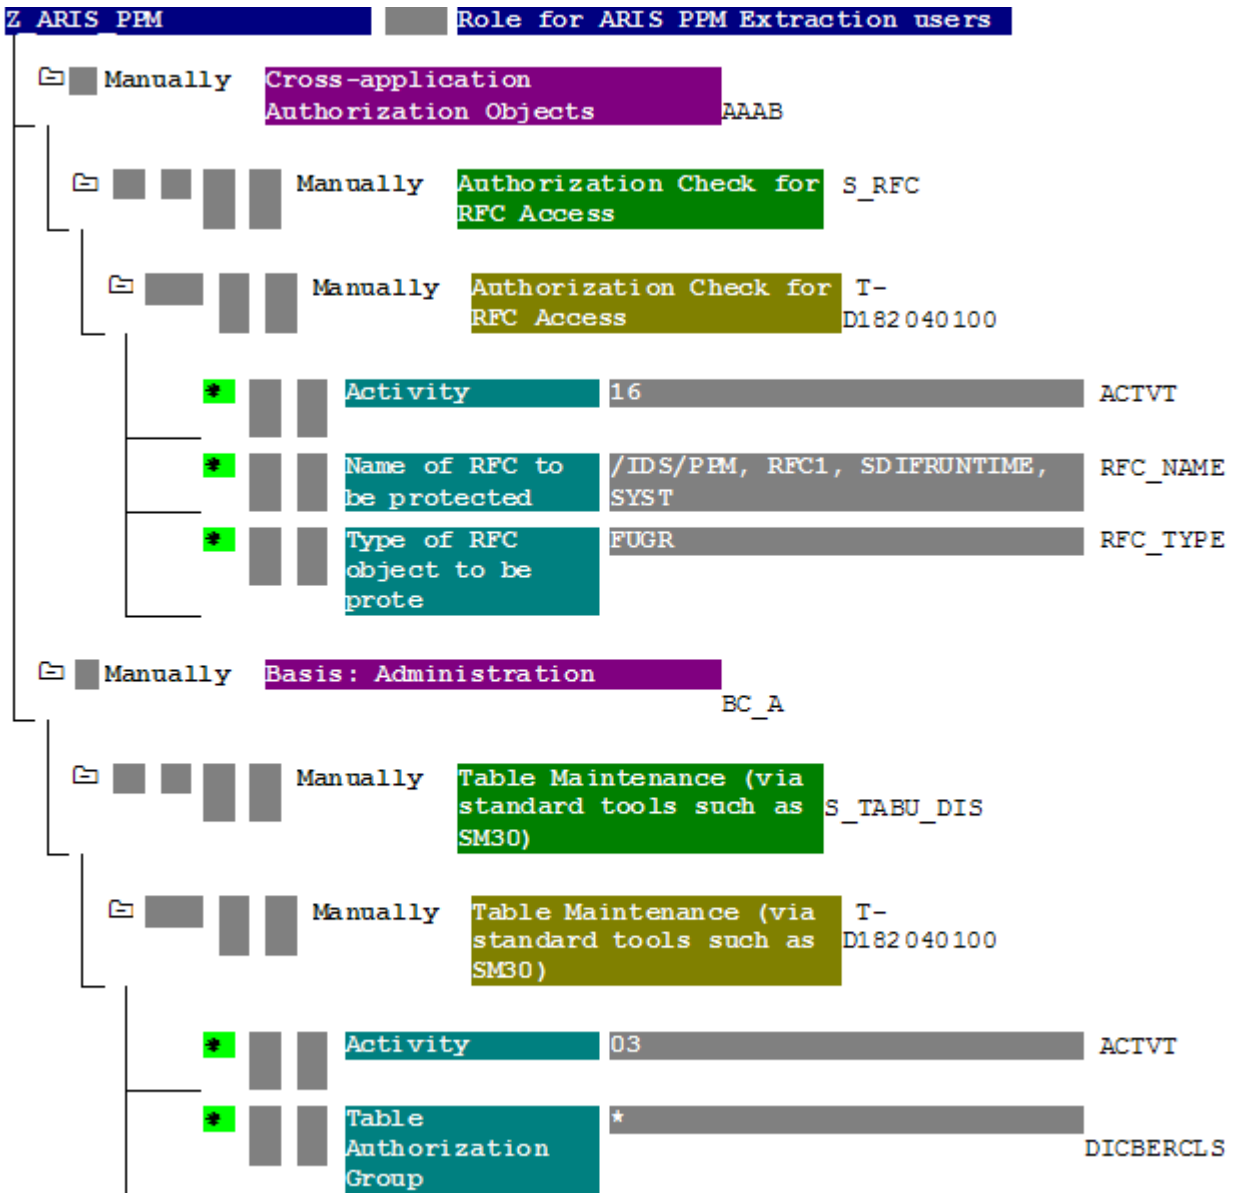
Z_ARIS_PPM Role for ARIS PPM Extraction users

Manually Cross-application Authorization Objects AAAB

Manually Authorization Check for RFC Access S_RFC

Manually Authorization Check for RFC Access T-D182040100

* Activity 16 ACTVT

* Name of RFC to be protected /IDS/PPM, RFC1, SDIFRUNTIME, SYST RFC_NAME

* Type of RFC object to be prote FUGR RFC_TYPE

Manually Basis: Administration BC_A

Manually Table Maintenance (via standard tools such as SM30) S_TABU_DIS

Manually Table Maintenance (via standard tools such as SM30) T-D182040100

* Activity 03 ACTVT

* Table Authorization Group * DICBERCLS